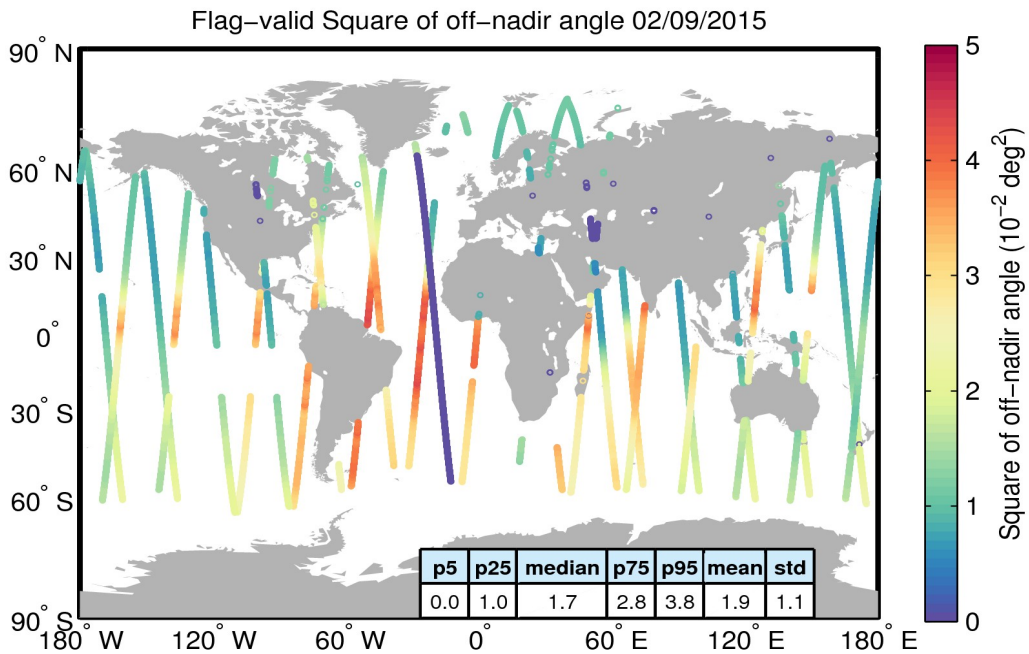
Flag−valid Square of off−nadir angle 02/09/2015

90° N
60° N
30° N
0°
30° S
60° S
90° S

180° W 120° W 60° W 0° 60° E 120° E 180° E

| p5 | p25 | median | p75 | p95 | mean | std |
|---|---|---|---|---|---|---|
| 0.0 | 1.0 | 1.7 | 2.8 | 3.8 | 1.9 | 1.1 |

5
4
3
2
1
0

Square of off−nadir angle ($10^{-2}$ deg$^2$)